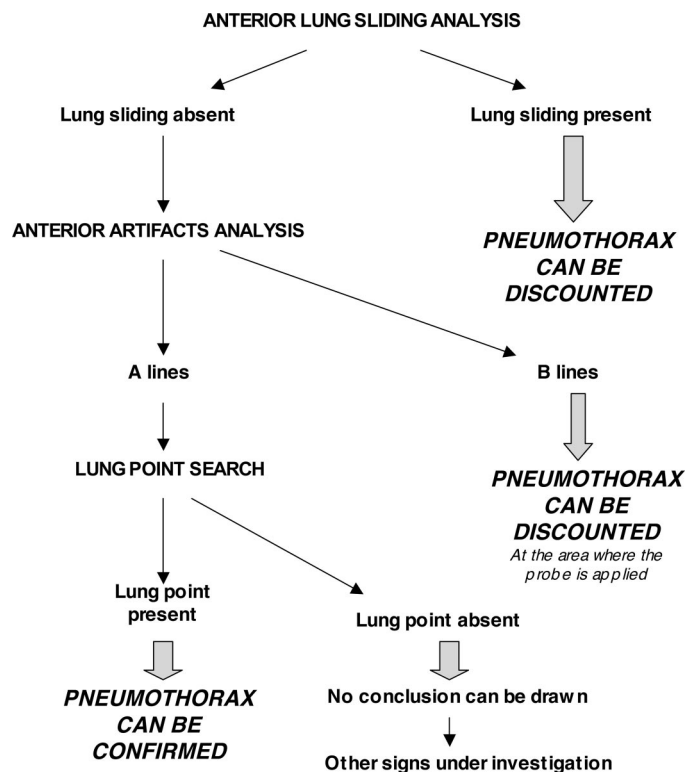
ANTERIOR LUNG SLIDING ANALYSIS

Lung sliding absent

Lung sliding present

PNEUMOTHORAX CAN BE DISCOUNTED

ANTERIOR ARTIFACTS ANALYSIS

A lines

B lines

PNEUMOTHORAX CAN BE DISCOUNTED
At the area where the probe is applied

LUNG POINT SEARCH

Lung point present

PNEUMOTHORAX CAN BE CONFIRMED

Lung point absent

No conclusion can be drawn

Other signs under investigation